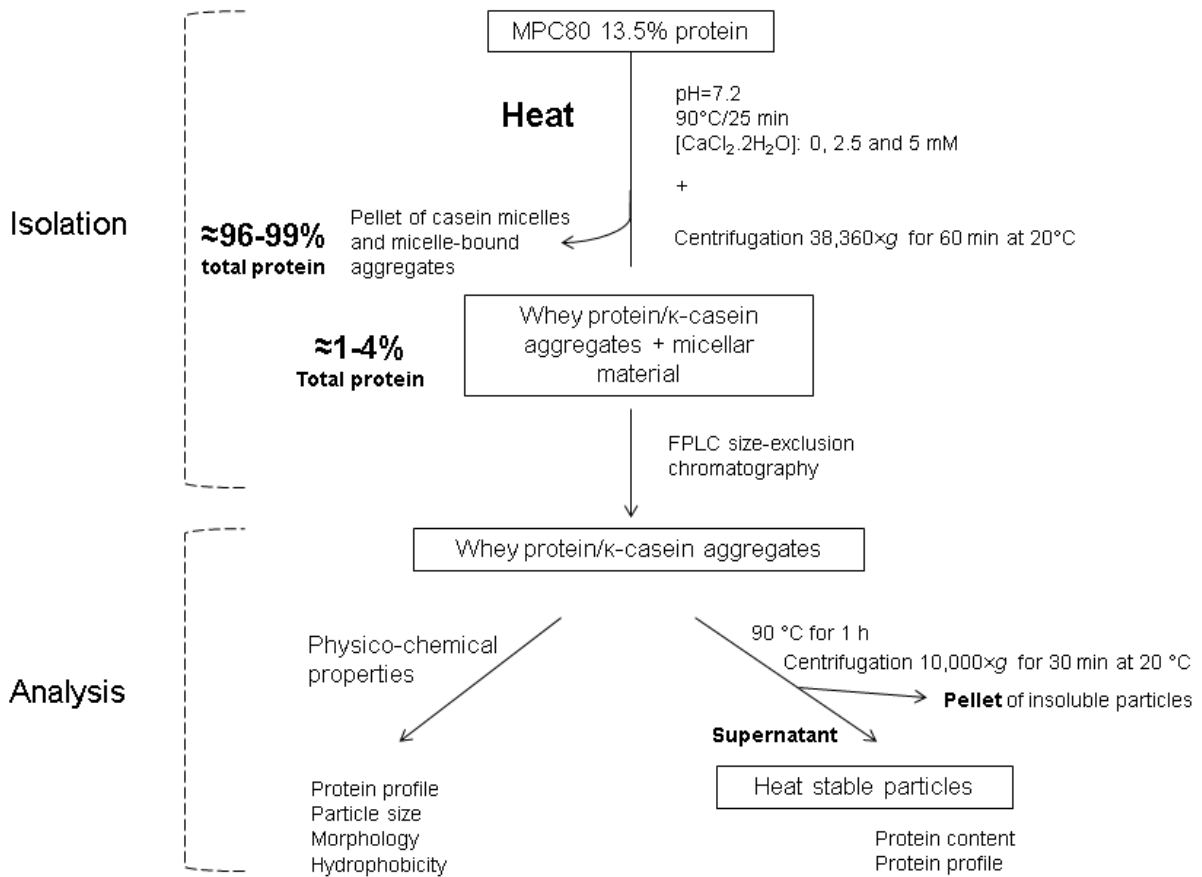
MPC80 13.5% protein

Heat

pH=7.2
90°C/25 min
[$CaCl_2.2H_2O$]: 0, 2.5 and 5 mM

+

Centrifugation 38,360×$g$ for 60 min at 20°C

Isolation

≈96-99%
total protein

Pellet of casein micelles and micelle-bound aggregates

≈1-4%
Total protein

Whey protein/κ-casein aggregates + micellar material

FPLC size-exclusion chromatography

Whey protein/κ-casein aggregates

Analysis

Physico-chemical properties

90 °C for 1 h
Centrifugation 10,000×$g$ for 30 min at 20 °C

Pellet of insoluble particles

Supernatant

Heat stable particles

Protein profile
Particle size
Morphology
Hydrophobicity

Protein content
Protein profile